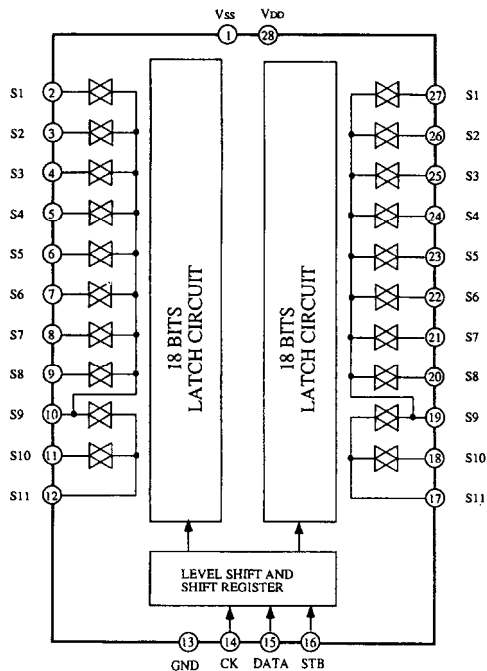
VSS VDD
1 28

S1 2
S2 3
S3 4
S4 5
S5 6
S6 7
S7 8
S8 9
S9 10
S10 11
S11 12

18 BITS LATCH CIRCUIT

18 BITS LATCH CIRCUIT

27 S1
26 S2
25 S3
24 S4
23 S5
22 S6
21 S7
20 S8
19 S9
18 S10
17 S11

LEVEL SHIFT AND SHIFT REGISTER

13 14 15 16
GND CK DATA STB